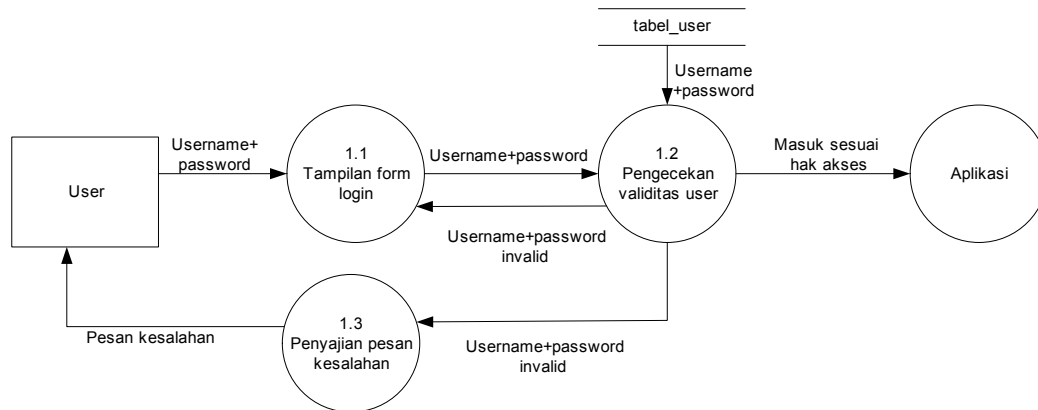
tabel_user

Username +password

User

Username+ password

1.1 Tampilan form login

Username+password

1.2 Pengecekan validitas user

Masuk sesuai hak akses

Aplikasi

Username+password invalid

1.3 Penyajian pesan kesalahan

Pesan kesalahan

Username+password invalid